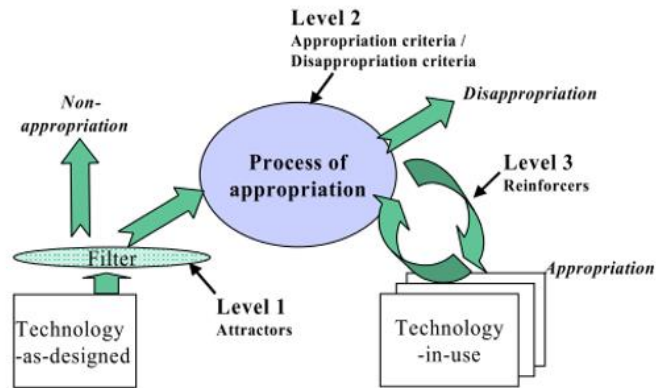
Level 2
Appropriation criteria / Disappropriation criteria

Non-appropriation

Disappropriation

Process of appropriation

Level 3
Reinforcers

Filter

Appropriation

Level 1
Attractors

Technology -as-designed

Technology -in-use